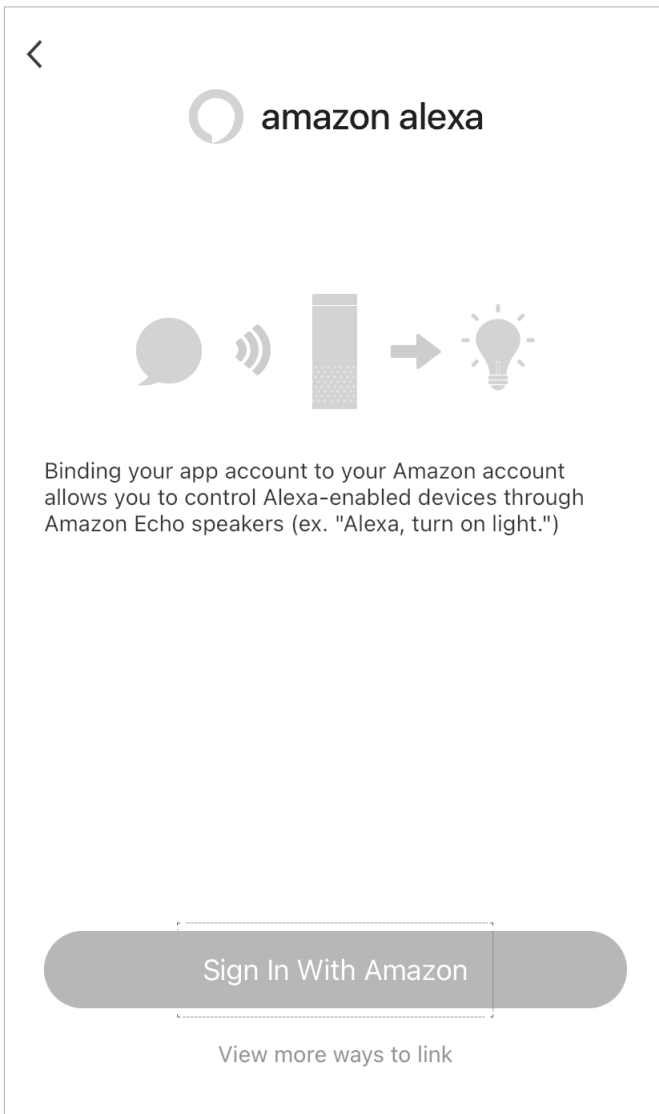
<

amazon alexa

Binding your app account to your Amazon account allows you to control Alexa-enabled devices through Amazon Echo speakers (ex. "Alexa, turn on light.")

Sign In With Amazon

View more ways to link